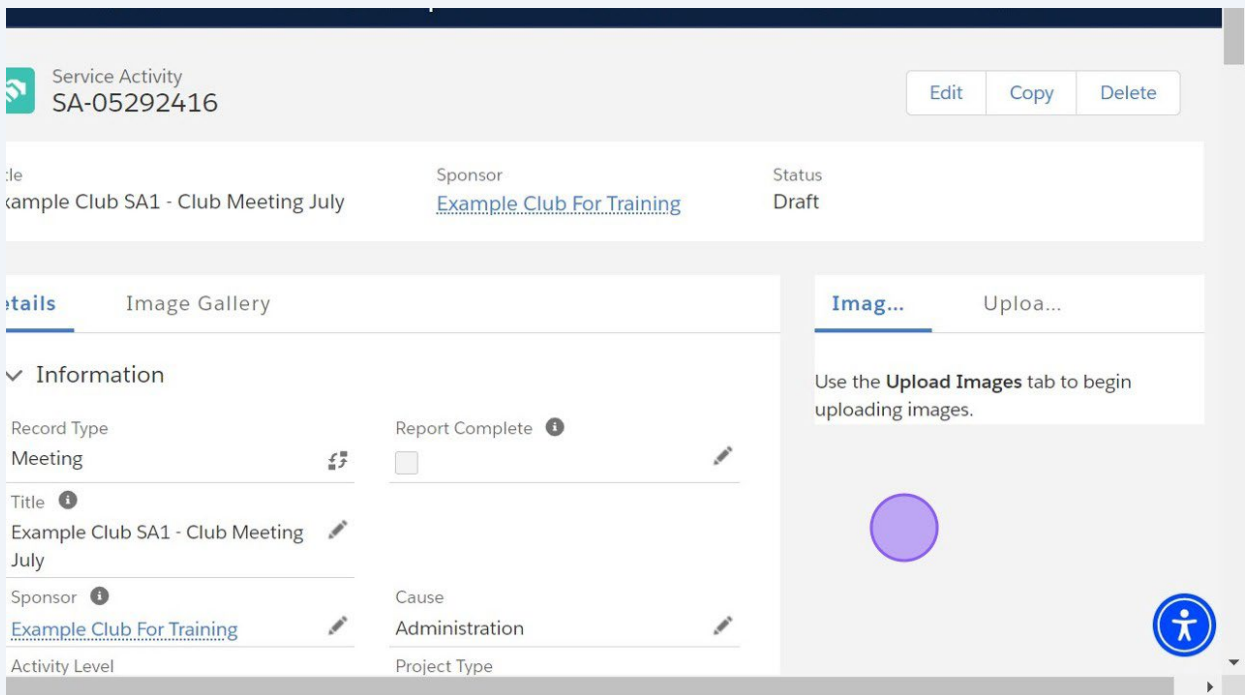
Service Activity
SA-05292416

Edit
Copy
Delete

:le
:xample Club SA1 - Club Meeting July

Sponsor
Example Club For Training

Status
Draft

:tails
Image Gallery

Imag...
Uploa...

Use the **Upload Images** tab to begin uploading images.

Information

Record Type
Meeting

Report Complete

Title
Example Club SA1 - Club Meeting July

Sponsor
Example Club For Training

Cause
Administration

Activity Level

Project Type